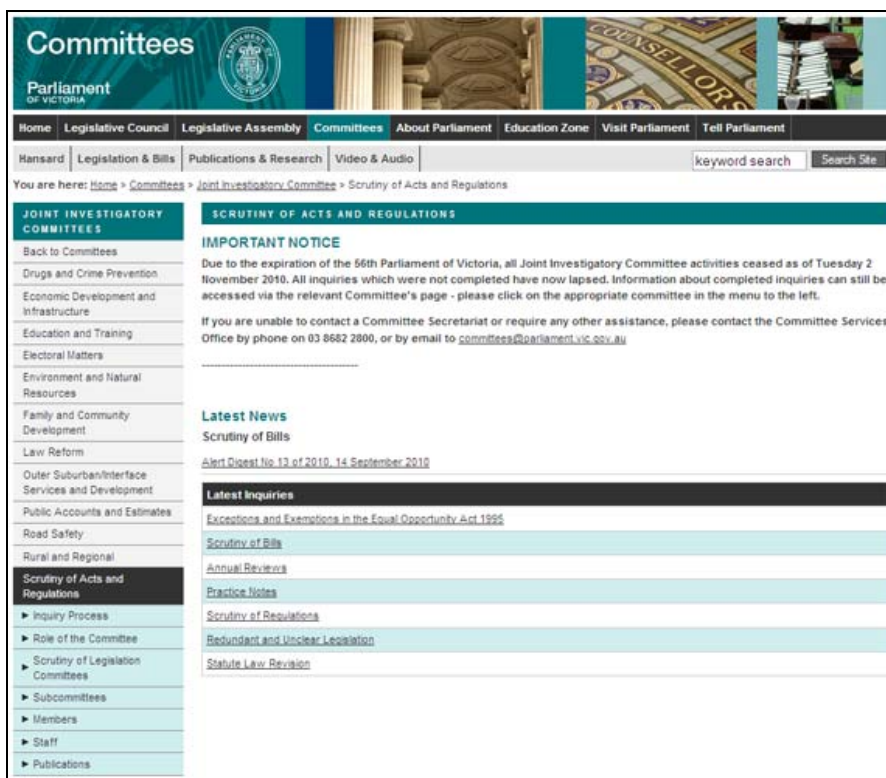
Committees

Parliament
OF VICTORIA

COUNSELLORS

Home | Legislative Council | Legislative Assembly | Committees | About Parliament | Education Zone | Visit Parliament | Tell Parliament

Hansard | Legislation & Bills | Publications & Research | Video & Audio

keyword search | Search Site

You are here: Home > Committees > Joint Investigatory Committee > Scrutiny of Acts and Regulations

JOINT INVESTIGATORY COMMITTEES

Back to Committees
Drugs and Crime Prevention
Economic Development and Infrastructure
Education and Training
Electoral Matters
Environment and Natural Resources
Family and Community Development
Law Reform
Outer Suburban/Interface Services and Development
Public Accounts and Estimates
Road Safety
Rural and Regional
Scrutiny of Acts and Regulations
► Inquiry Process
► Role of the Committee
► Scrutiny of Legislation Committees
► Subcommittees
► Members
► Staff
► Publications

SCRUTINY OF ACTS AND REGULATIONS

IMPORTANT NOTICE

Due to the expiration of the 56th Parliament of Victoria, all Joint Investigatory Committee activities ceased as of Tuesday 2 November 2010. All inquiries which were not completed have now lapsed. Information about completed inquiries can still be accessed via the relevant Committee's page - please click on the appropriate committee in the menu to the left.

If you are unable to contact a Committee Secretariat or require any other assistance, please contact the Committee Services Office by phone on 03 8682 2800, or by email to committees@parliament.vic.gov.au

Latest News

Scrutiny of Bills

Alert Digest No 13 of 2010, 14 September 2010

| Latest Inquiries |
|---|
| Exceptions and Exemptions in the Equal Opportunity Act 1995 |
| Scrutiny of Bills |
| Annual Reviews |
| Practice Notes |
| Scrutiny of Regulations |
| Redundant and Unclear Legislation |
| Statute Law Revision |